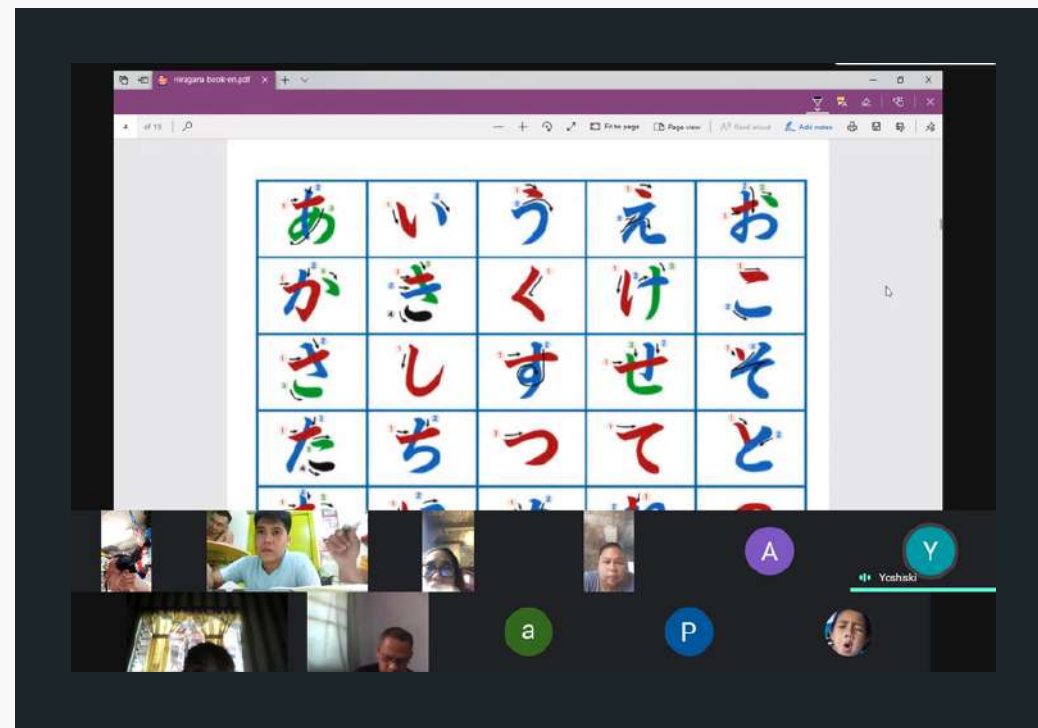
Hiragana book-en.pdf

4 of 15

Fit to page
Page view
Read aloud
Add notes

| あ | い | う | え | お |
|---|---|---|---|---|
| か | き | く | け | こ |
| さ | し | す | せ | そ |
| た | ち | つ | て | と |

A
Y
Yoshiki
a
P